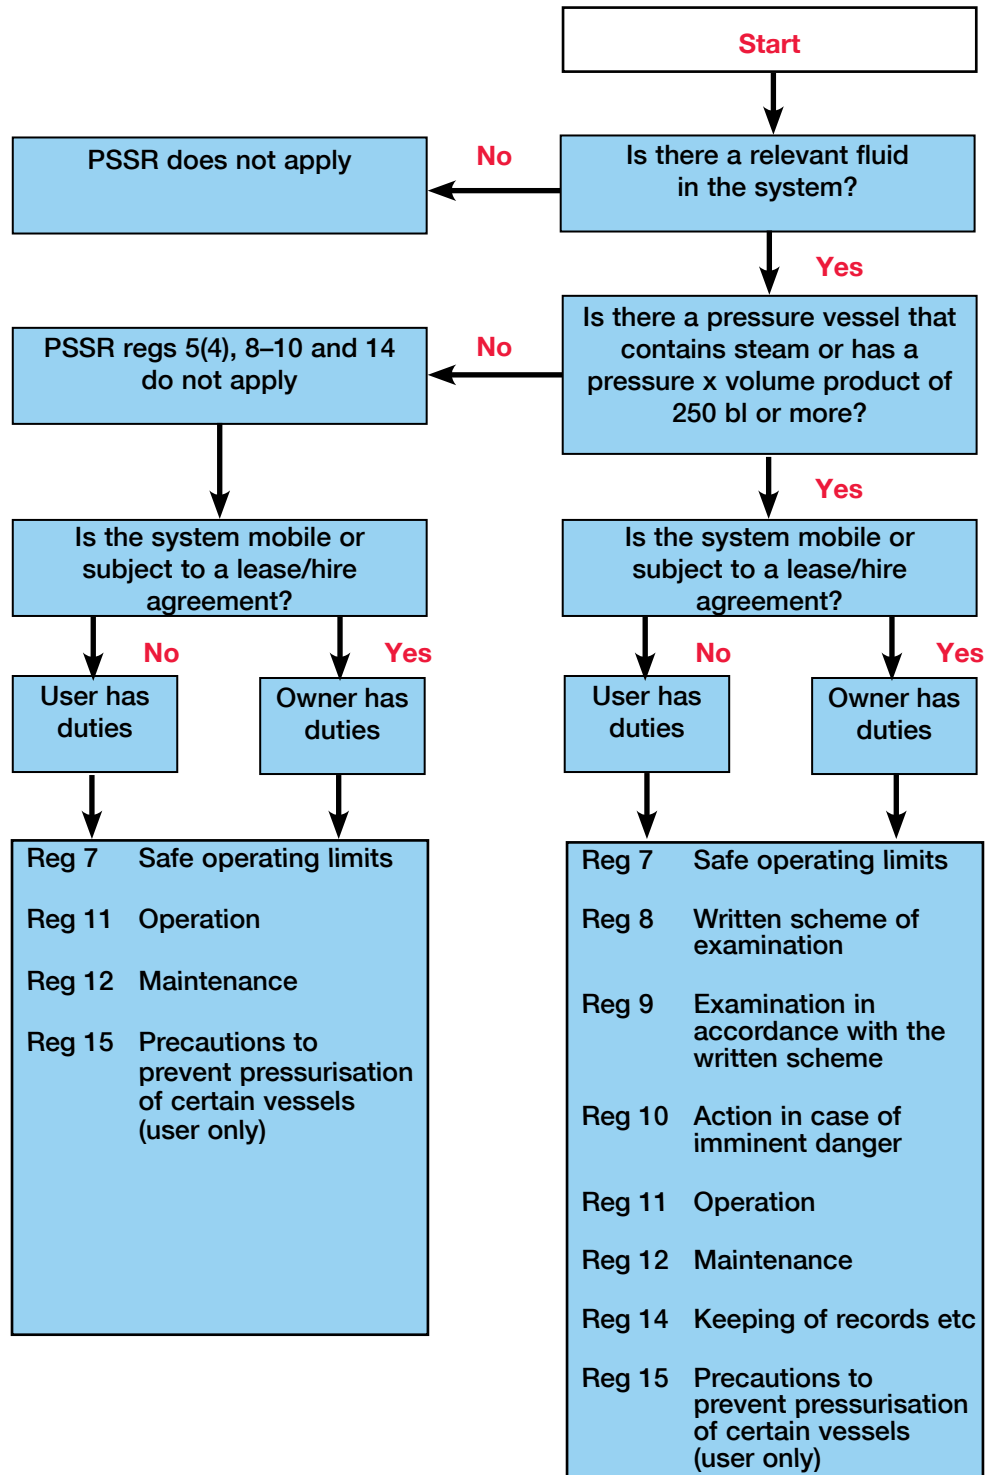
Start

Is there a relevant fluid in the system?

No

PSSR does not apply

Yes

Is there a pressure vessel that contains steam or has a pressure x volume product of 250 bl or more?

No

PSSR regs 5(4), 8–10 and 14 do not apply

Yes

Is the system mobile or subject to a lease/hire agreement?

No

Yes

User has duties

Owner has duties

Reg 7 Safe operating limits

Reg 11 Operation

Reg 12 Maintenance

Reg 15 Precautions to prevent pressurisation of certain vessels (user only)

Is the system mobile or subject to a lease/hire agreement?

No

Yes

User has duties

Owner has duties

Reg 7 Safe operating limits

Reg 8 Written scheme of examination

Reg 9 Examination in accordance with the written scheme

Reg 10 Action in case of imminent danger

Reg 11 Operation

Reg 12 Maintenance

Reg 14 Keeping of records etc

Reg 15 Precautions to prevent pressurisation of certain vessels (user only)